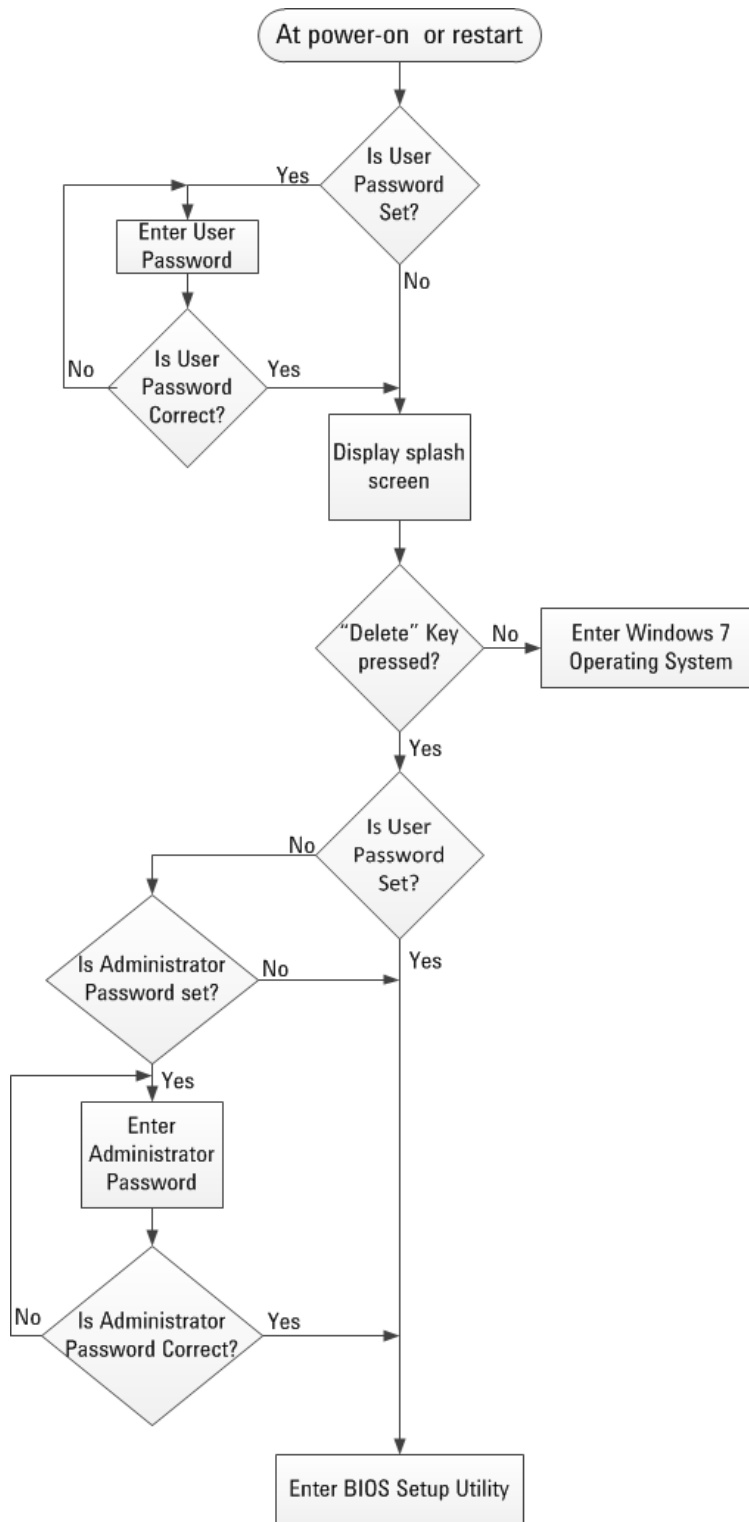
At power-on or restart

Is User Password Set?

Yes

No

Enter User Password

Is User Password Correct?

No

Yes

Display splash screen

"Delete" Key pressed?

No

Enter Windows 7 Operating System

Yes

Is User Password Set?

No

Yes

Is Administrator Password set?

No

Yes

Enter Administrator Password

Is Administrator Password Correct?

No

Yes

Enter BIOS Setup Utility